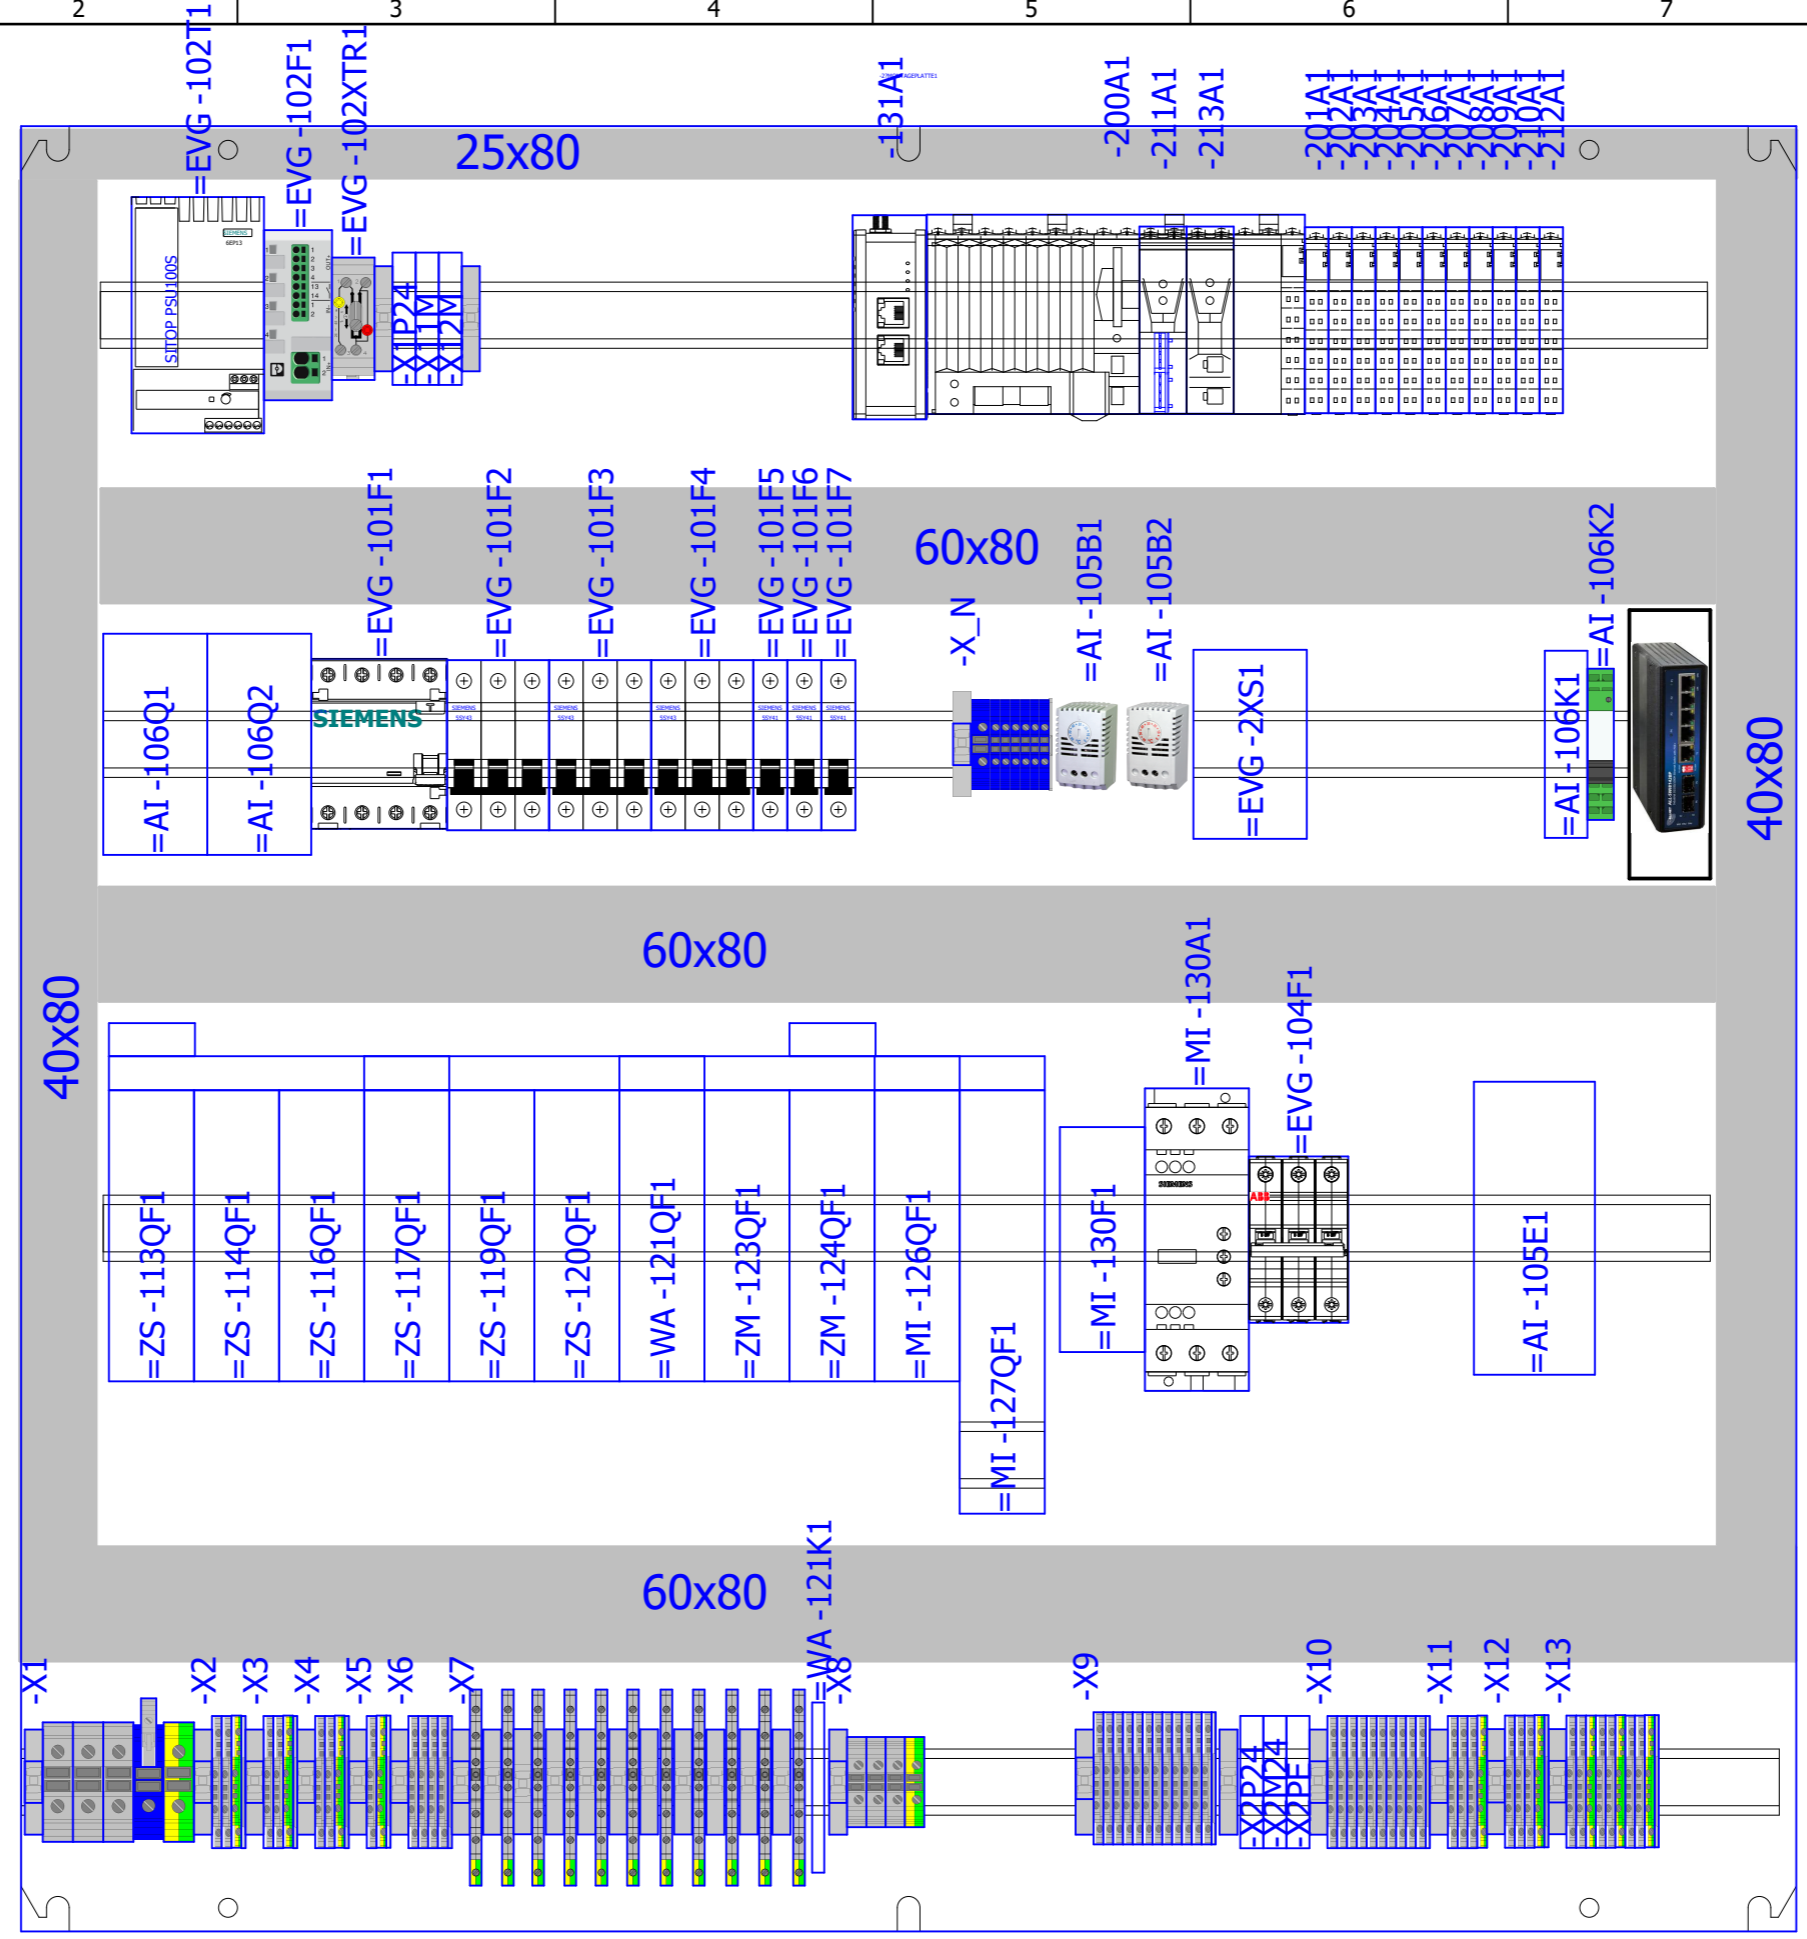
2 3 4 5 6 7

=EVG-102T1
=EVG-102F1
=EVG-102XTR1
25x80
-131A1
-200A1
-211A1
-213A1
-201A1
-202A1
-203A1
-204A1
-205A1
-206A1
-207A1
-208A1
-209A1
-210A1
-212A1

SITOP PSU100S
-X1P24
-X11M
-X12M

=EVG-101F1
=EVG-101F2
=EVG-101F3
=EVG-101F4
=EVG-101F5
=EVG-101F6
=EVG-101F7
60x80
-X_N
=AI-105B1
=AI-105B2
=AI-106K2

=AI-106Q1
=AI-106Q2
SIEMENS
=EVG-2XS1
=AI-106K1
40x80

60x80
40x80

=MI-130A1
=EVG-104F1

=ZS-113QF1
=ZS-114QF1
=ZS-116QF1
=ZS-117QF1
=ZS-119QF1
=ZS-120QF1
=WA-121QF1
=ZM-123QF1
=ZM-124QF1
=MI-126QF1
=MI-127QF1
=MI-130F1
=AI-105E1

60x80
=WA-121K1

-X1
-X2
-X3
-X4
-X5
-X6
-X7
-X8
-X9
-X10
-X11
-X12
-X13
-X2P24
-X2M24
-X2PE